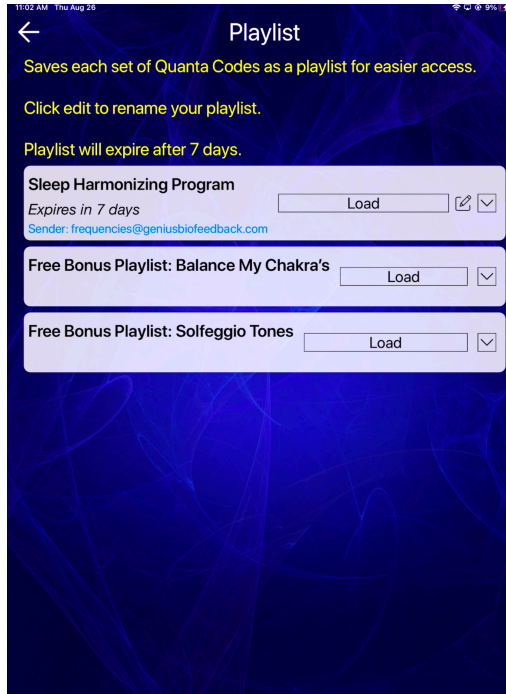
11:02 AM Thu Aug 26

9%

Playlist

Saves each set of Quanta Codes as a playlist for easier access.

Click edit to rename your playlist.

Playlist will expire after 7 days.

Sleep Harmonizing Program
Expires in 7 days
Sender: frequencies@geniusbiofeedback.com
Load

Free Bonus Playlist: Balance My Chakra's
Load

Free Bonus Playlist: Solfeggio Tones
Load